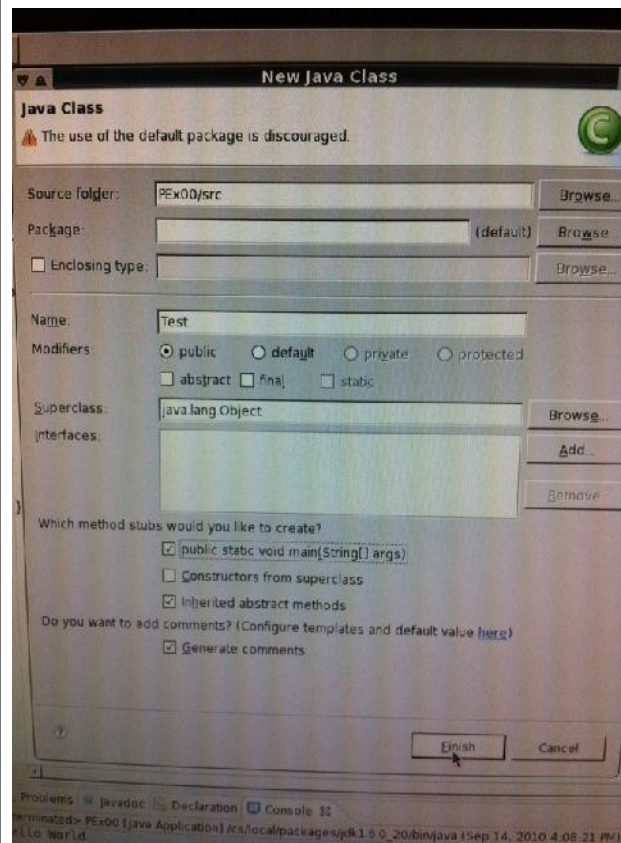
New Java Class

Java Class

The use of the default package is discouraged.

Source folder: PEx00/src Browse...

Package: (default) Browse

☐ Enclosing type: Browse...

Name: Test

Modifiers: ⦿ public ○ default ○ private ○ protected

☐ abstract ☐ final ☐ static

Superclass: java.lang.Object Browse...

Interfaces: Add...

Remove

Which method stubs would you like to create?

☑ public static void main(String[] args)

☐ Constructors from superclass

☑ Inherited abstract methods

Do you want to add comments? (Configure templates and default value here)

☑ Generate comments

?

Finish Cancel

Problems Javadoc Declaration Console

terminated> PEx00 [Java Application] /cs/local/packages/jdk1.6.0_20/bin/java (Sep 14, 2010 4:08:21 PM)

ello World